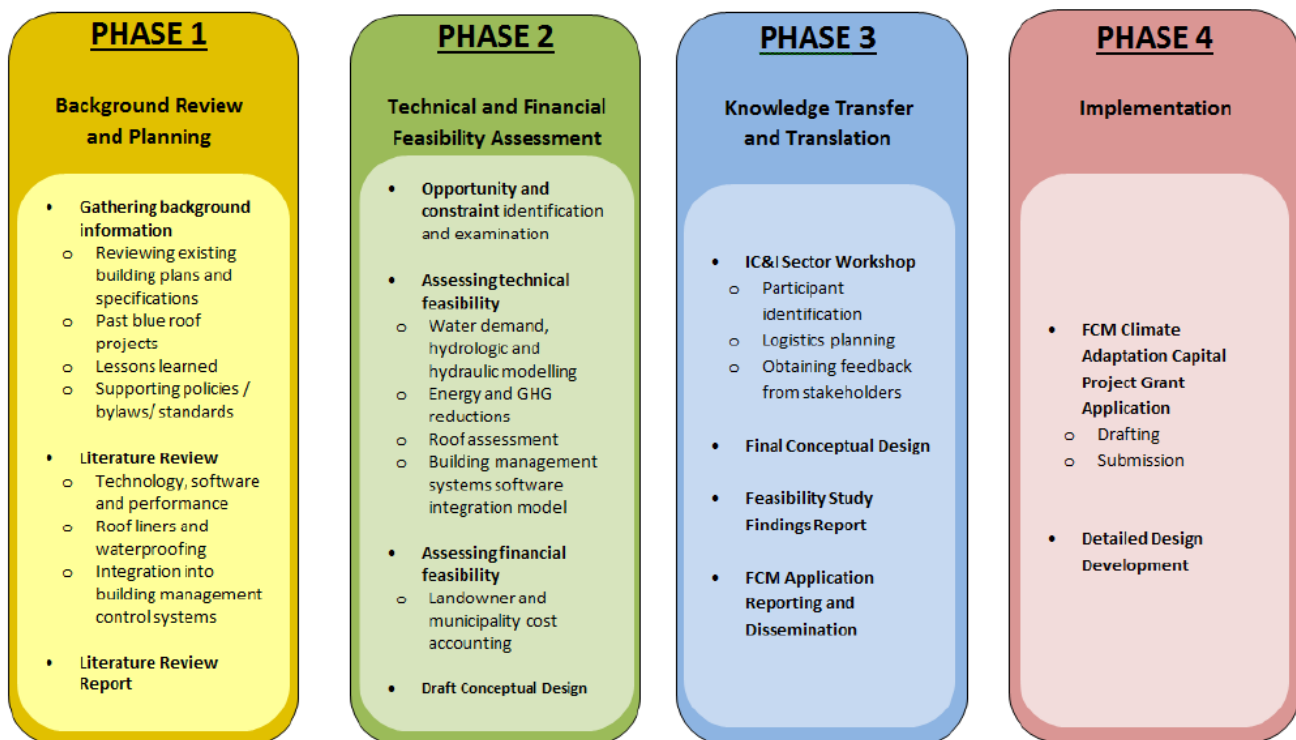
PHASE 1

Background Review and Planning

- Gathering background information
  - Reviewing existing building plans and specifications
  - Past blue roof projects
  - Lessons learned
  - Supporting policies / bylaws/ standards

- Literature Review
  - Technology, software and performance
  - Roof liners and waterproofing
  - Integration into building management control systems

- Literature Review Report

PHASE 2

Technical and Financial Feasibility Assessment

- Opportunity and constraint identification and examination

- Assessing technical feasibility
  - Water demand, hydrologic and hydraulic modelling
  - Energy and GHG reductions
  - Roof assessment
  - Building management systems software integration model

- Assessing financial feasibility
  - Landowner and municipality cost accounting

- Draft Conceptual Design

PHASE 3

Knowledge Transfer and Translation

- IC&I Sector Workshop
  - Participant identification
  - Logistics planning
  - Obtaining feedback from stakeholders

- Final Conceptual Design

- Feasibility Study Findings Report

- FCM Application Reporting and Dissemination

PHASE 4

Implementation

- FCM Climate Adaptation Capital Project Grant Application
  - Drafting
  - Submission

- Detailed Design Development